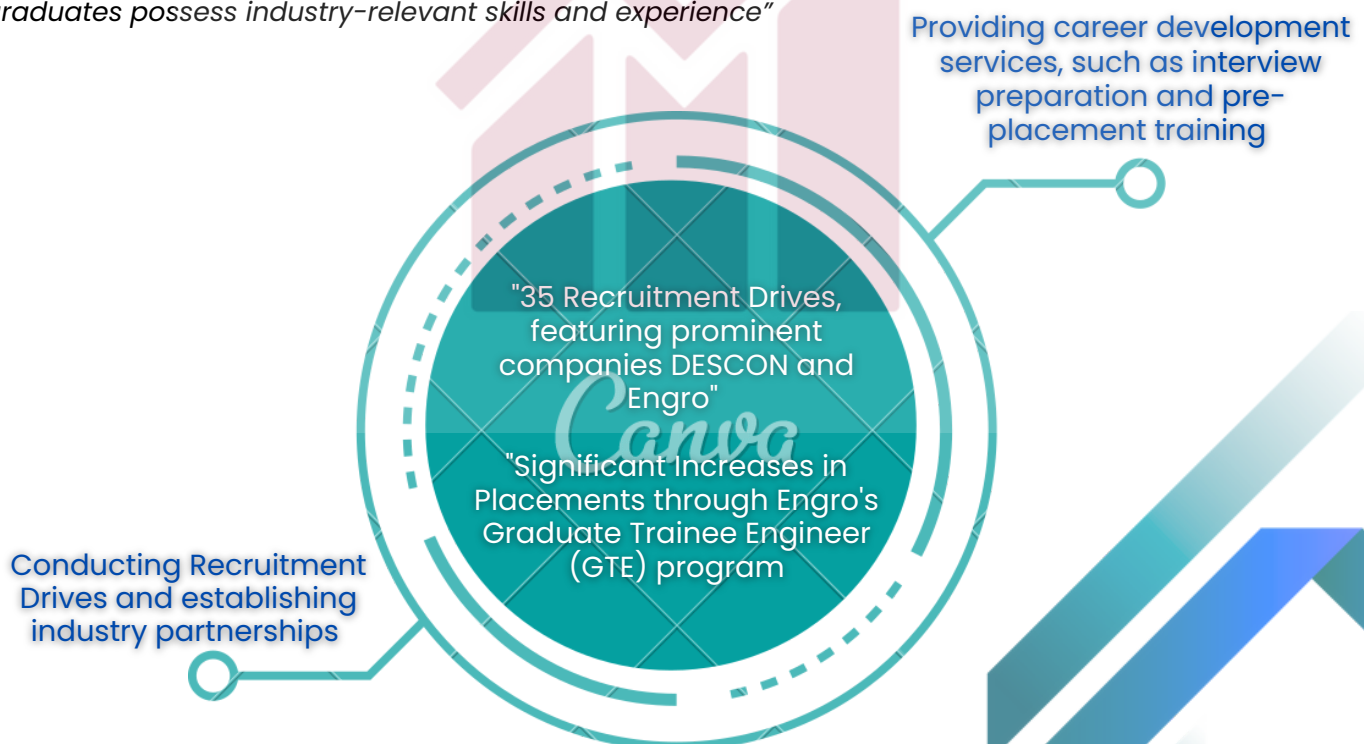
raduates possess industry-relevant skills and experience"

Providing career development services, such as interview preparation and pre-placement training

"35 Recruitment Drives, featuring prominent companies DESCON and Engro"

Canva

"Significant Increases in Placements through Engro's Graduate Trainee Engineer (GTE) program

Conducting Recruitment Drives and establishing industry partnerships